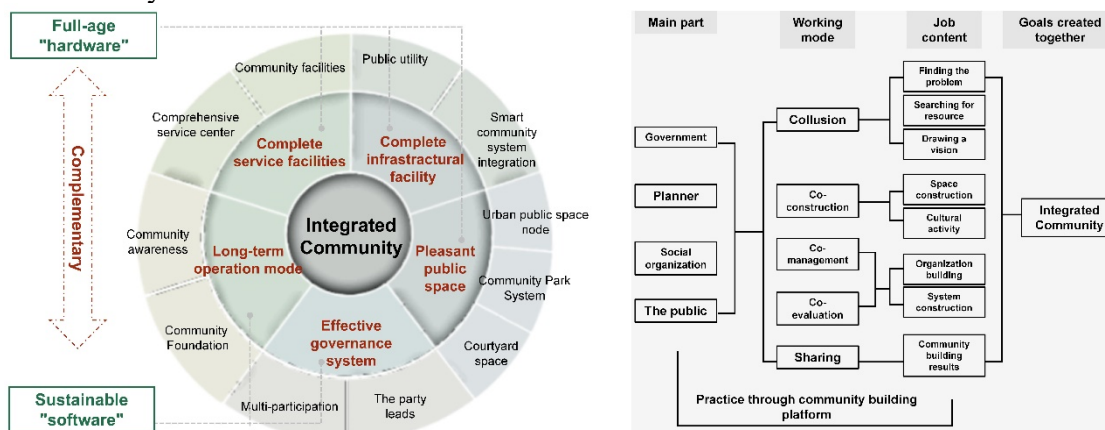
Full-age "hardware"

Complementary

Sustainable "software"

Community facilities

Public utility

Comprehensive service center

Smart community system integration

Complete service facilities

Complete infrastructural facility

Integrated Community

Urban public space node

Community awareness

Long-term operation mode

Pleasant public space

Community Park System

Community Foundation

Effective governance system

Courtyard space

Multi-participation

The party leads

| Main part | Working mode | Job content | Goals created together |
|---|---|---|---|

Government

Planner

Social organization

The public

Collusion

Co-construction

Co-management

Co-evaluation

Sharing

Finding the problem

Searching for resource

Drawing a vision

Space construction

Cultural activity

Organization building

System construction

Community building results

Integrated Community

Practice through community building platform